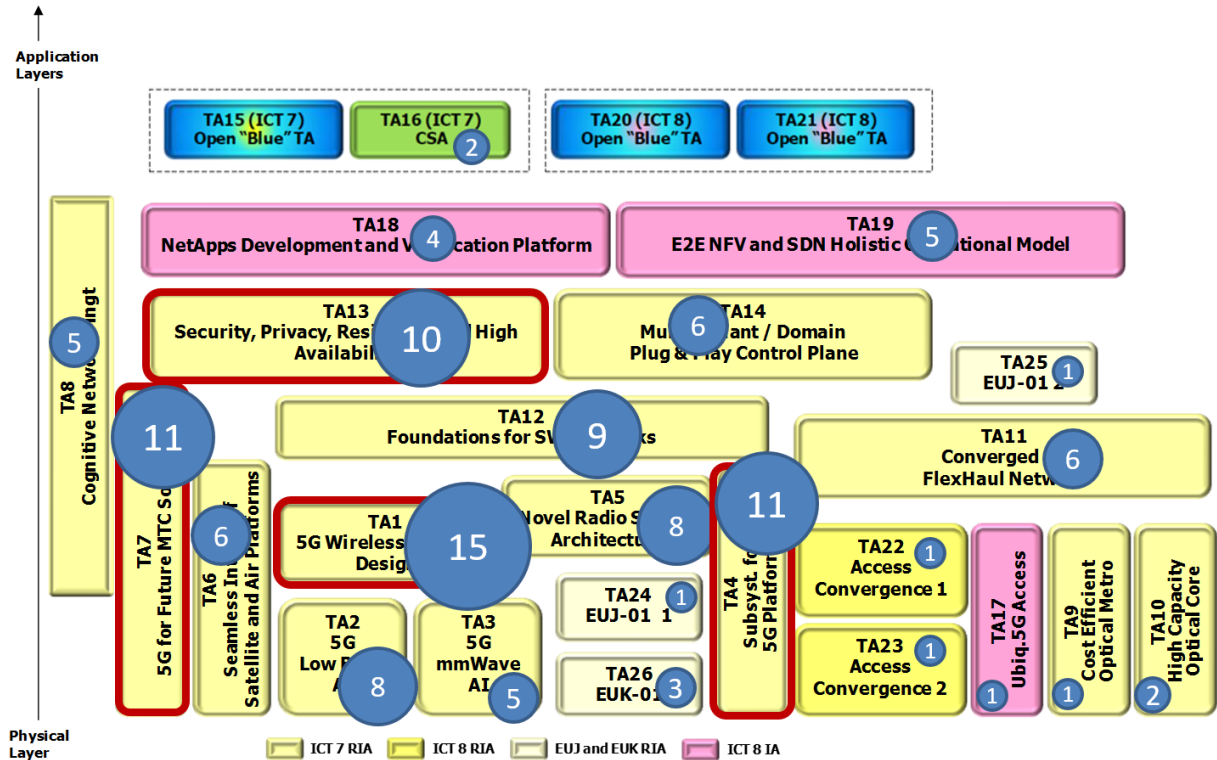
Application Layers

TA15 (ICT 7)
Open "Blue" TA

TA16 (ICT 7)
CSA
2

TA20 (ICT 8)
Open "Blue" TA

TA21 (ICT 8)
Open "Blue" TA

TA8
Cognitive Netwo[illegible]ngt
5

TA18
NetApps Development and V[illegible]cation Platform
4

TA19
E2E NFV and SDN Holistic O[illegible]tional Model
5

TA13
Security, Privacy, Resi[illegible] High Availabili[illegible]
10

TA14
Mu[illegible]ant / Domain
Plug & Play Control Plane
6

TA25
EUJ-01 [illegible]
1

TA7
5G for Future MTC S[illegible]
11

TA12
Foundations for SW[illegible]ks
9

TA11
Converged
FlexHaul Netw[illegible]
6

TA6
Seamless In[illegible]f
Satellite and Air Platforms
6

TA1
5G Wireless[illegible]
Desig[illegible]
15

TA5
Novel Radio S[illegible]
Architectu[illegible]
8

TA4
Subsyst. fo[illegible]
5G Platform
11

TA22
Access
Convergence 1
1

TA17
Ubiq.5G Access
1

TA9
Cost Efficient
Optical Metro
1

TA10
High Capacity
Optical Core
2

TA24
EUJ-01 1
1

TA2
5G
Low P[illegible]
A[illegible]
8

TA3
5G
mmWave
AI
5

TA26
EUK-01
3

TA23
Access
Convergence 2
1

Physical Layer

ICT 7 RIA
ICT 8 RIA
EUJ and EUK RIA
ICT 8 IA